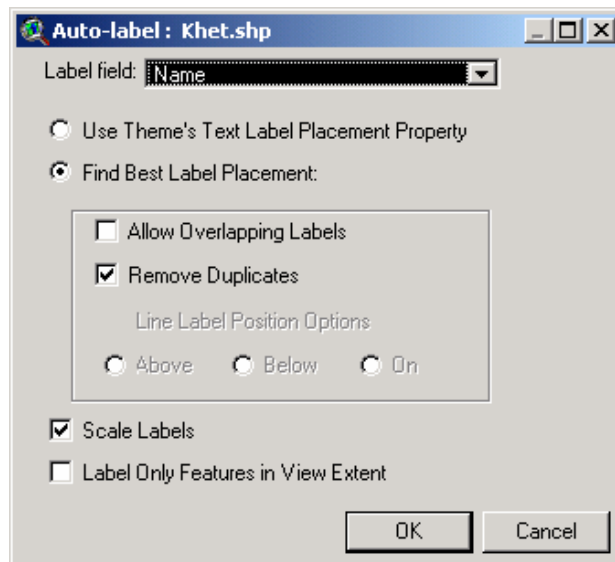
Auto-label : Khet.shp

Label field: Name

Use Theme's Text Label Placement Property

Find Best Label Placement:

Allow Overlapping Labels

Remove Duplicates

Line Label Position Options

Above Below On

Scale Labels

Label Only Features in View Extent

OK Cancel